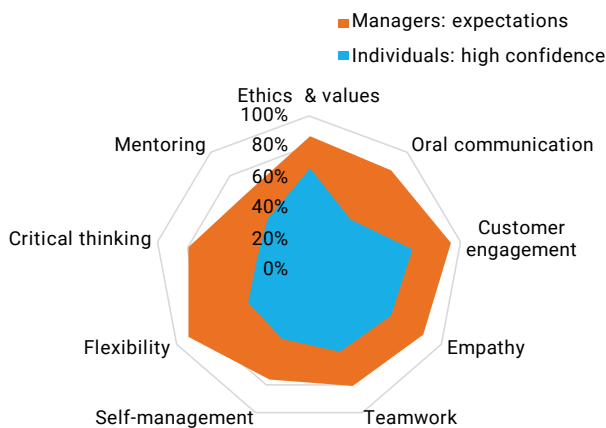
Managers: expectations
Individuals: high confidence

Ethics & values
100%
80%
60%
40%
20%
0%
Oral communication
Customer engagement
Empathy
Teamwork
Self-management
Flexibility
Critical thinking
Mentoring